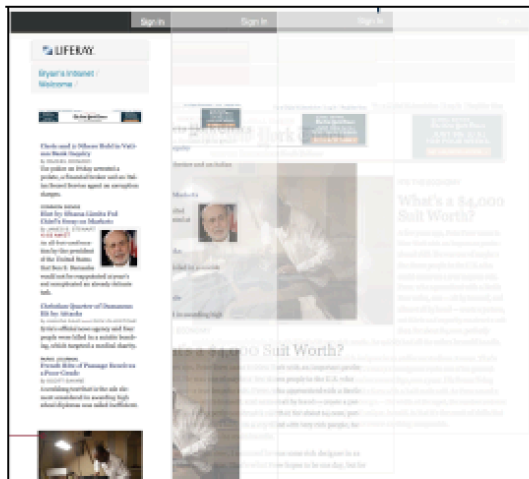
Sign In

Sign In

Sign In

LIFERAY

Bryan's Intranet / Welcome /

Clerk and 2 Others Held in Vatican Bank Inquiry

Its police on Friday arrested a prelate, a financial broker and an Italian financial broker against an corruption charges.

Hint by Obama Limits Fed Chief's Sway on Markets

by JAMES B. STEWART

In an off-hand comment after the Fed Chief's session of the United States Fed Ben S. Bernanke would not be reappointed in year's end complicated an already delicate task.

Christian Quarter of Damascus Hit by Attacks

Syria's official news agency and four people were killed in a suicide bombing, which targeted a medical charity.

French Rite of Passage Receives a Poor Grade

Lire Rancoule

What's a $4,000 Suit Worth?

What's a $4,000 Suit Worth?